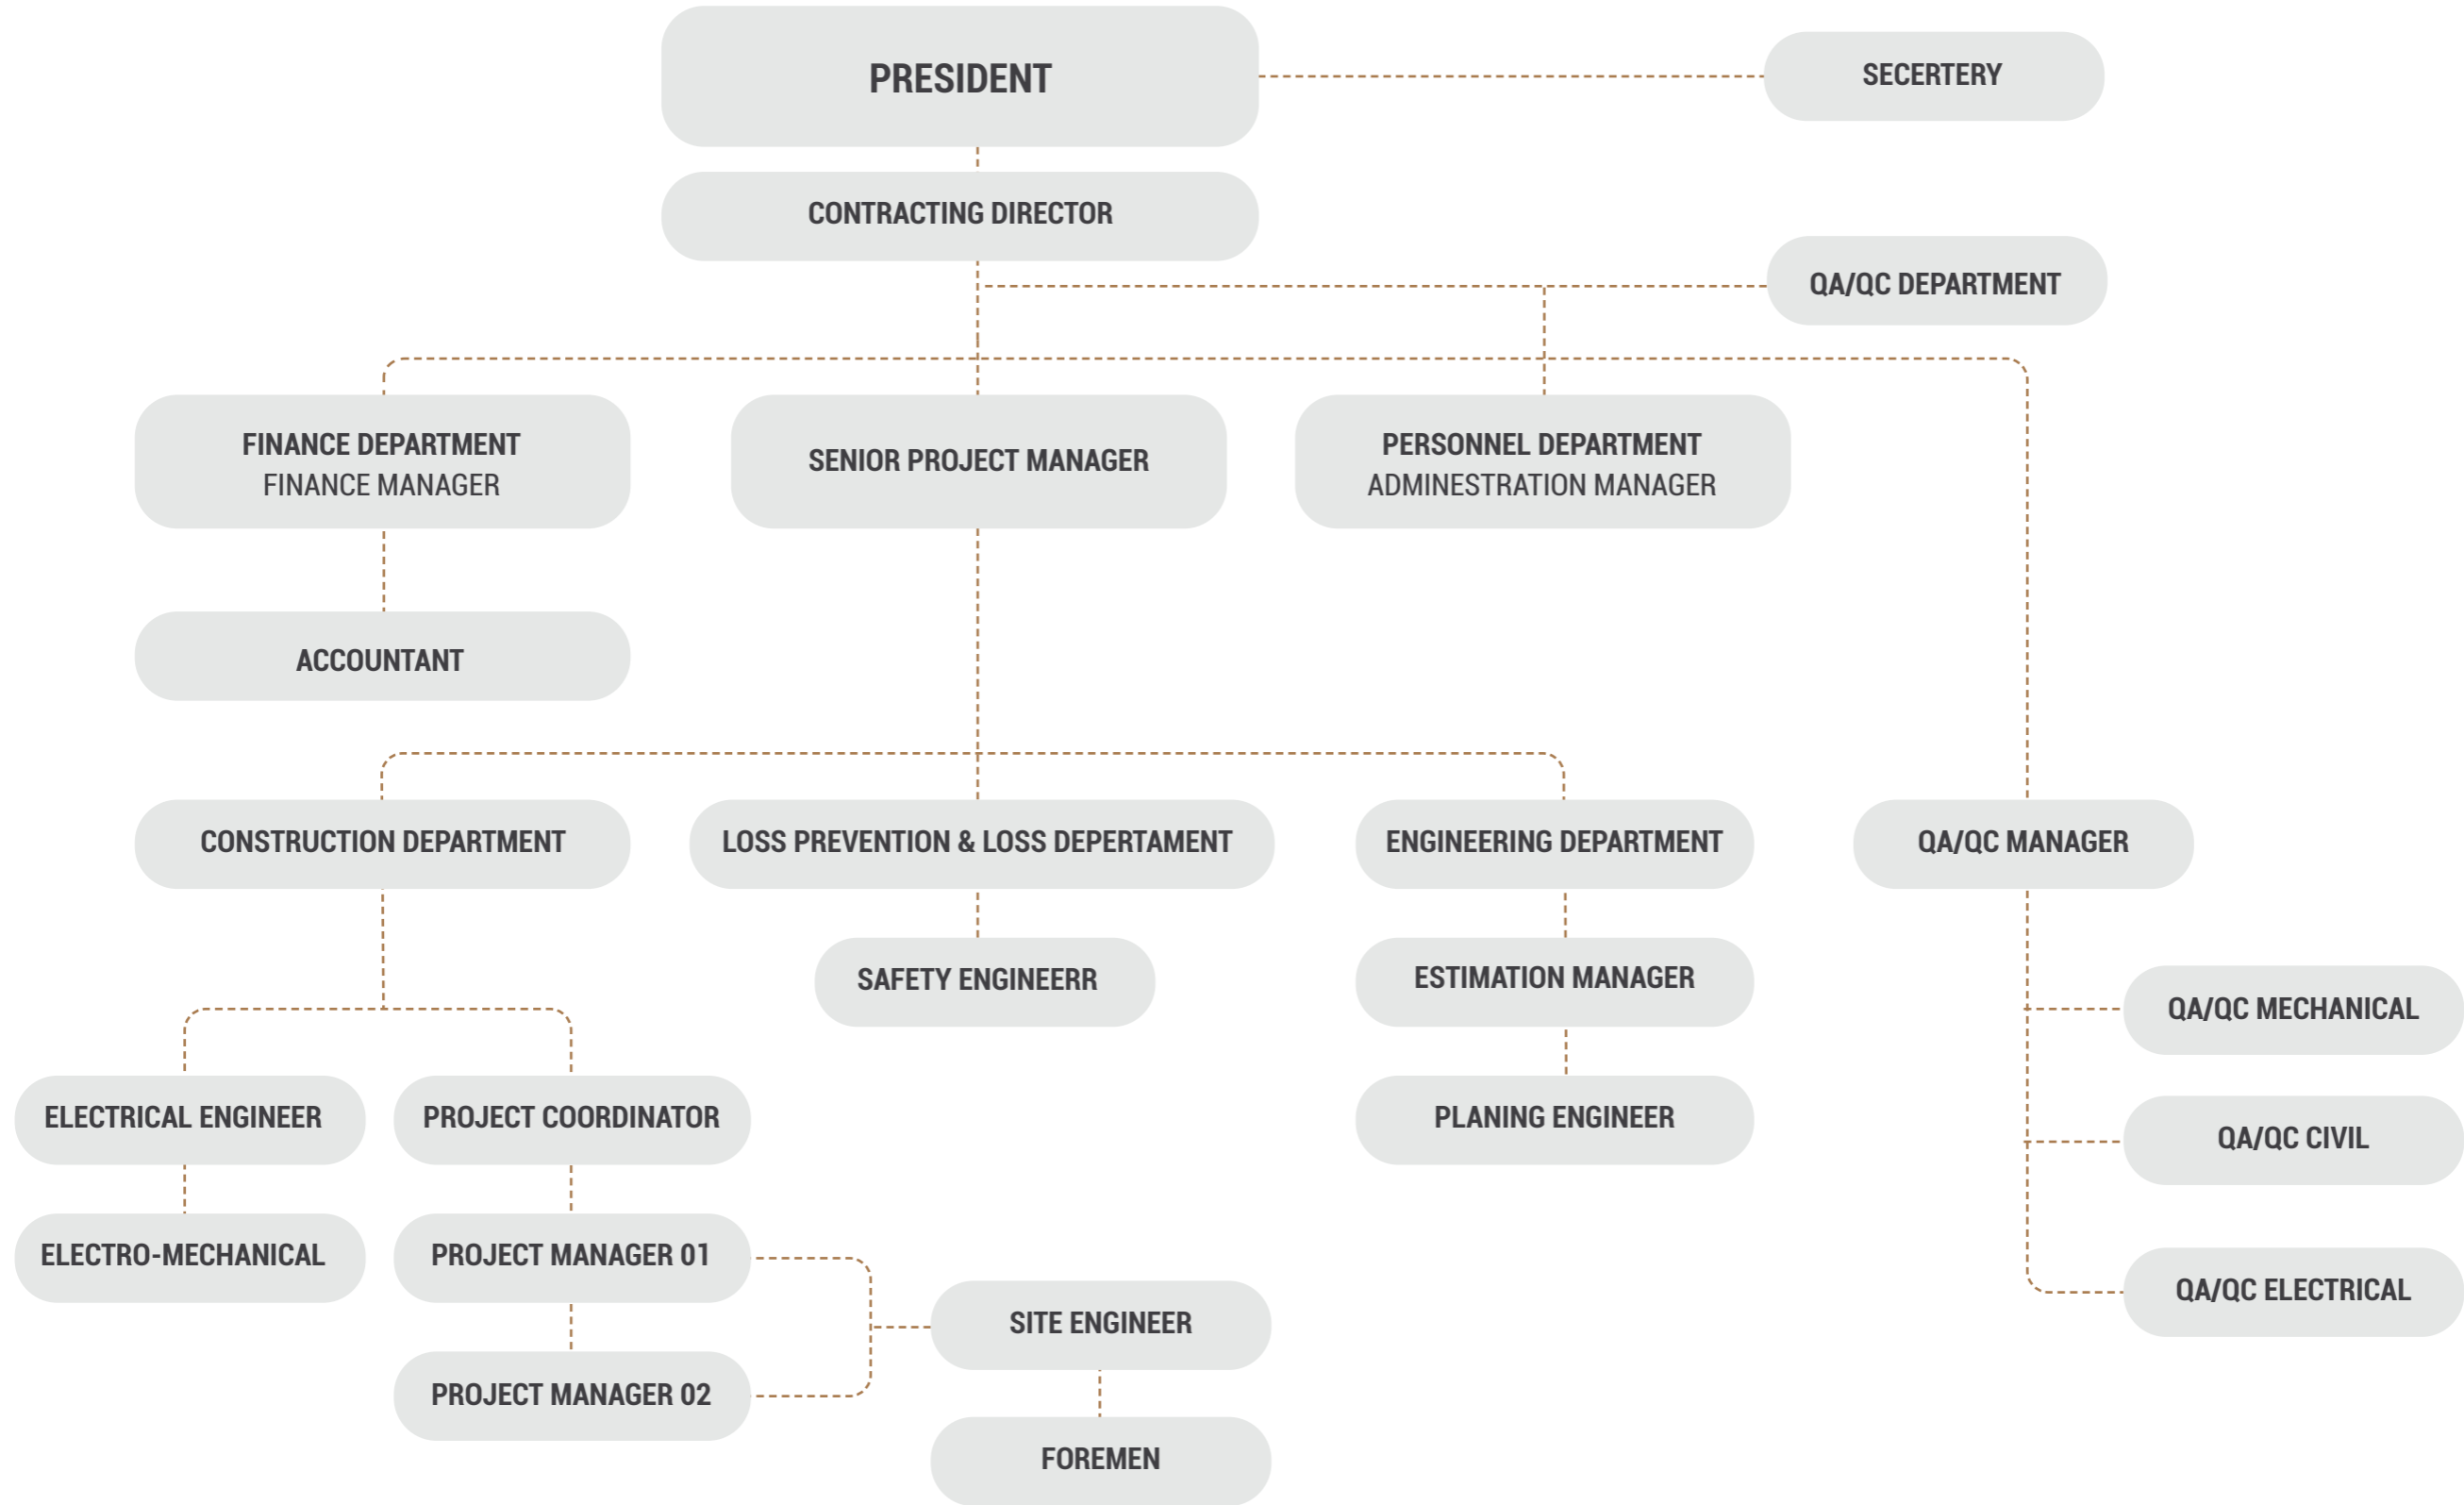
PRESIDENT

SECERTERY

CONTRACTING DIRECTOR

QA/QC DEPARTMENT

FINANCE DEPARTMENT
FINANCE MANAGER

SENIOR PROJECT MANAGER

PERSONNEL DEPARTMENT
ADMINESTRATION MANAGER

ACCOUNTANT

CONSTRUCTION DEPARTMENT

LOSS PREVENTION & LOSS DEPERTAMENT

ENGINEERING DEPARTMENT

QA/QC MANAGER

SAFETY ENGINEERR

ESTIMATION MANAGER

QA/QC MECHANICAL

ELECTRICAL ENGINEER

PROJECT COORDINATOR

PLANING ENGINEER

QA/QC CIVIL

ELECTRO-MECHANICAL

PROJECT MANAGER 01

SITE ENGINEER

QA/QC ELECTRICAL

PROJECT MANAGER 02

FOREMEN